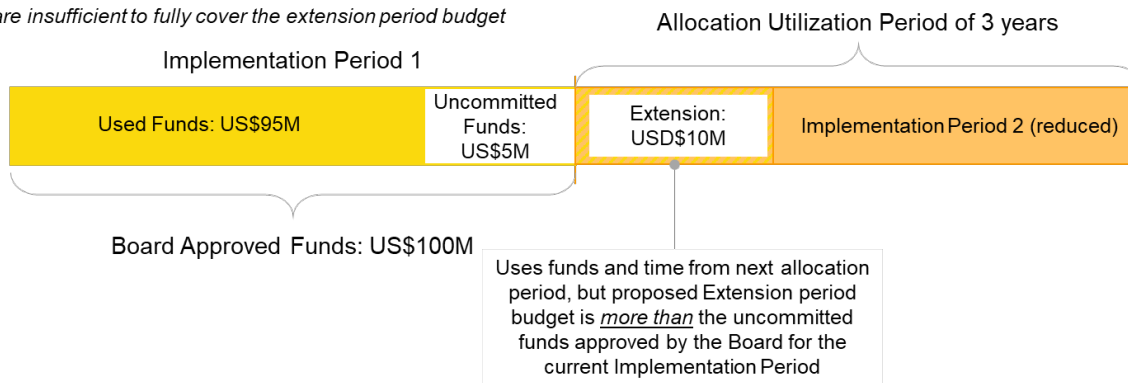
are insufficient to fully cover the extension period budget

Allocation Utilization Period of 3 years

Implementation Period 1

Used Funds: US$95M

Uncommitted Funds: US$5M

Extension: USD$10M

Implementation Period 2 (reduced)

Board Approved Funds: US$100M

Uses funds and time from next allocation period, but proposed Extension period budget is *more than* the uncommitted funds approved by the Board for the current Implementation Period